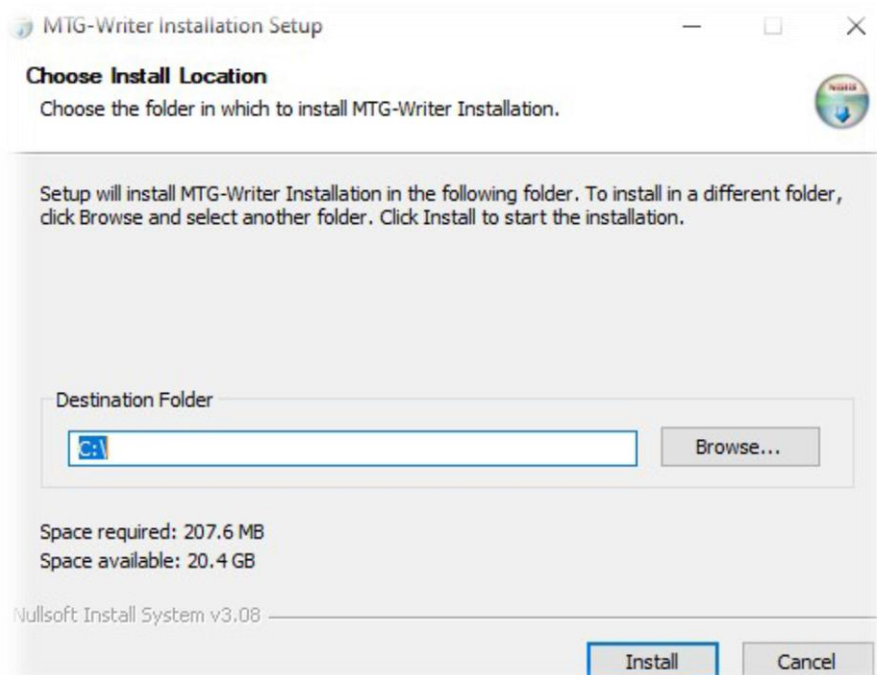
MTG-Writer Installation Setup

Choose Install Location

Choose the folder in which to install MTG-Writer Installation.

Setup will install MTG-Writer Installation in the following folder. To install in a different folder, click Browse and select another folder. Click Install to start the installation.

Destination Folder

C:\

Browse...

Space required: 207.6 MB
Space available: 20.4 GB

Nullsoft Install System v3.08

Install

Cancel